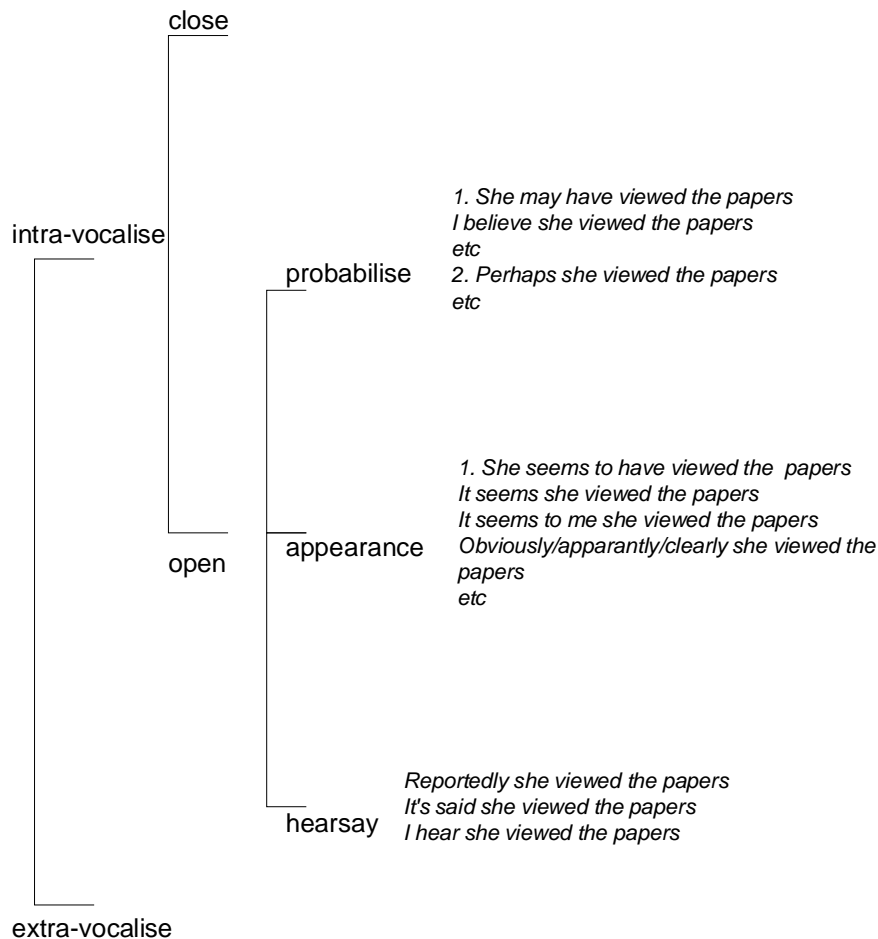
close

intra-vocalise

probabilise

1. She may have viewed the papers
I believe she viewed the papers
etc
2. Perhaps she viewed the papers
etc

open

appearance

1. She seems to have viewed the papers
It seems she viewed the papers
It seems to me she viewed the papers
Obviously/apparantly/clearly she viewed the papers
etc

hearsay

Reportedly she viewed the papers
It's said she viewed the papers
I hear she viewed the papers

extra-vocalise